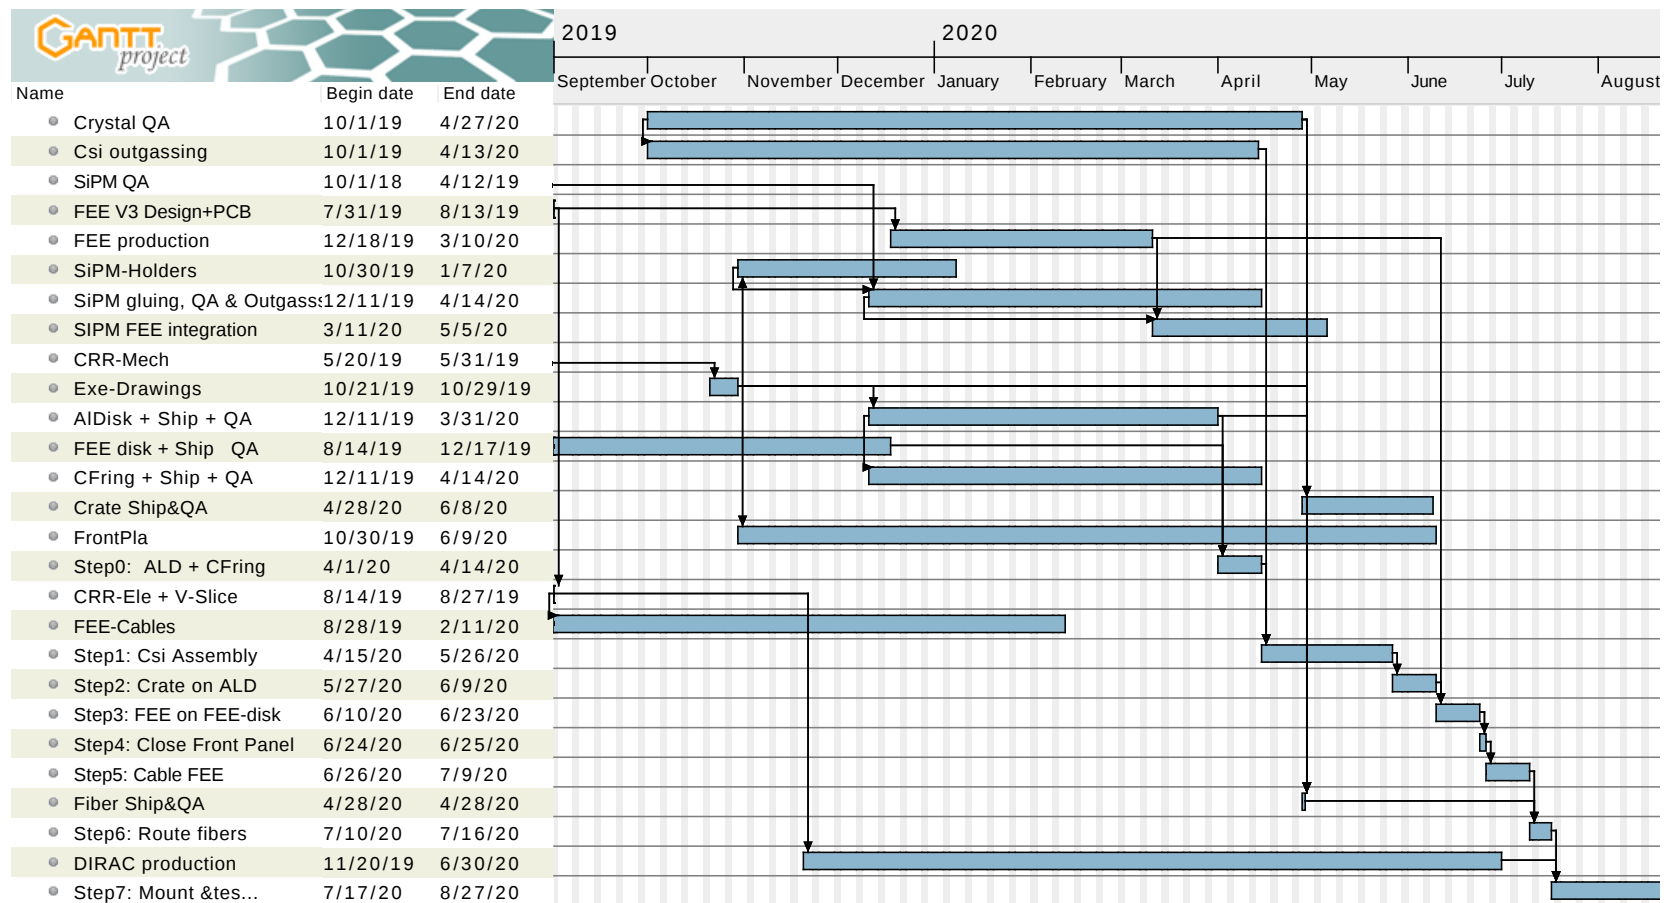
GANTT project

| Name | Begin date | End date |
|---|---|---|
| Crystal QA | 10/1/19 | 4/27/20 |
| Csi outgassing | 10/1/19 | 4/13/20 |
| SiPM QA | 10/1/18 | 4/12/19 |
| FEE V3 Design+PCB | 7/31/19 | 8/13/19 |
| FEE production | 12/18/19 | 3/10/20 |
| SiPM-Holders | 10/30/19 | 1/7/20 |
| SiPM gluing, QA & Outgass | 12/11/19 | 4/14/20 |
| SIPM FEE integration | 3/11/20 | 5/5/20 |
| CRR-Mech | 5/20/19 | 5/31/19 |
| Exe-Drawings | 10/21/19 | 10/29/19 |
| AlDisk + Ship + QA | 12/11/19 | 3/31/20 |
| FEE disk + Ship QA | 8/14/19 | 12/17/19 |
| CFring + Ship + QA | 12/11/19 | 4/14/20 |
| Crate Ship&QA | 4/28/20 | 6/8/20 |
| FrontPla | 10/30/19 | 6/9/20 |
| Step0: ALD + CFring | 4/1/20 | 4/14/20 |
| CRR-Ele + V-Slice | 8/14/19 | 8/27/19 |
| FEE-Cables | 8/28/19 | 2/11/20 |
| Step1: Csi Assembly | 4/15/20 | 5/26/20 |
| Step2: Crate on ALD | 5/27/20 | 6/9/20 |
| Step3: FEE on FEE-disk | 6/10/20 | 6/23/20 |
| Step4: Close Front Panel | 6/24/20 | 6/25/20 |
| Step5: Cable FEE | 6/26/20 | 7/9/20 |
| Fiber Ship&QA | 4/28/20 | 4/28/20 |
| Step6: Route fibers | 7/10/20 | 7/16/20 |
| DIRAC production | 11/20/19 | 6/30/20 |
| Step7: Mount &tes... | 7/17/20 | 8/27/20 |

2019 2020
September October November December January February March April May June July August